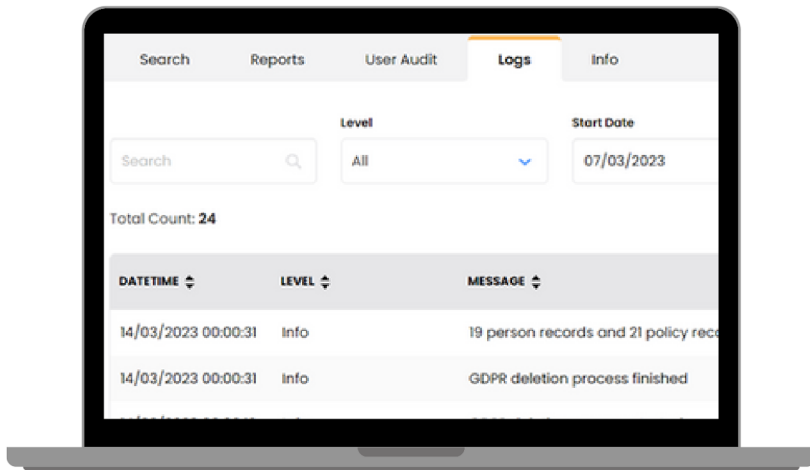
Search Reports User Audit Logs Info

Level

Start Date

Search

All

07/03/2023

Total Count: 24

| DATETIME | LEVEL | MESSAGE |
|---|---|---|
| 14/03/2023 00:00:31 | Info | 19 person records and 21 policy reco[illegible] |
| 14/03/2023 00:00:31 | Info | GDPR deletion process finished |
| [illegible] | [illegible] | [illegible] |